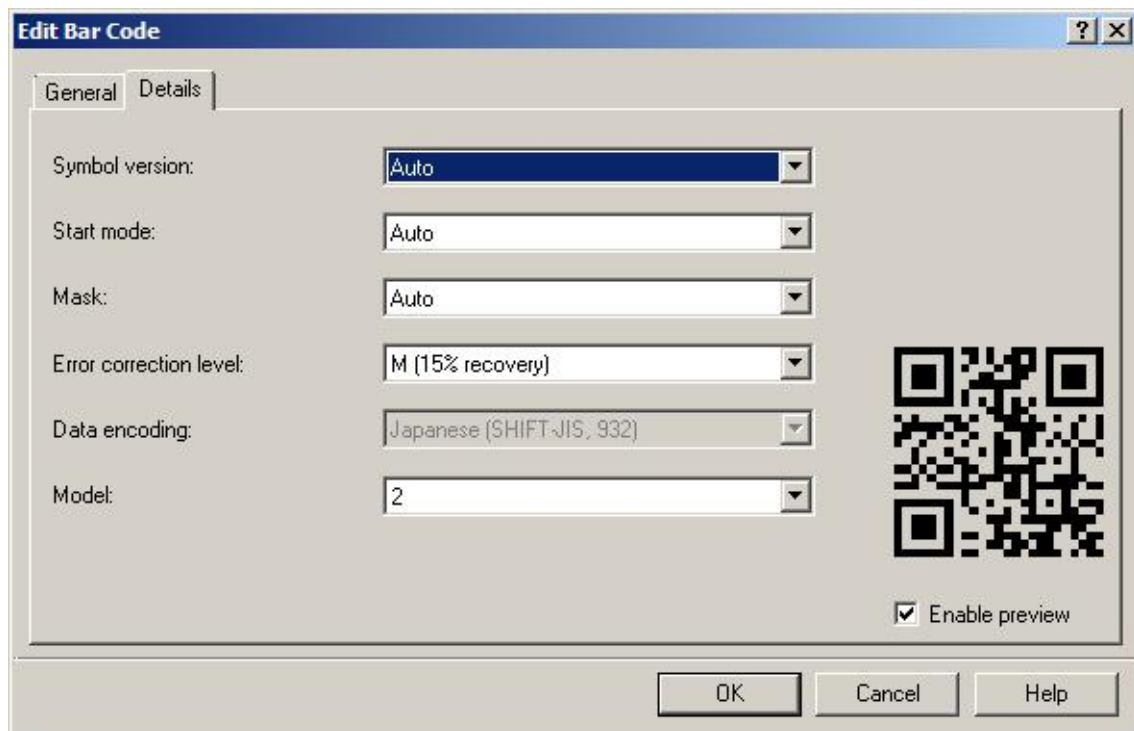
Edit Bar Code

? X

General Details

Symbol version: Auto

Start mode: Auto

Mask: Auto

Error correction level: M (15% recovery)

Data encoding: Japanese (SHIFT-JIS, 932)

Model: 2

Enable preview

OK Cancel Help